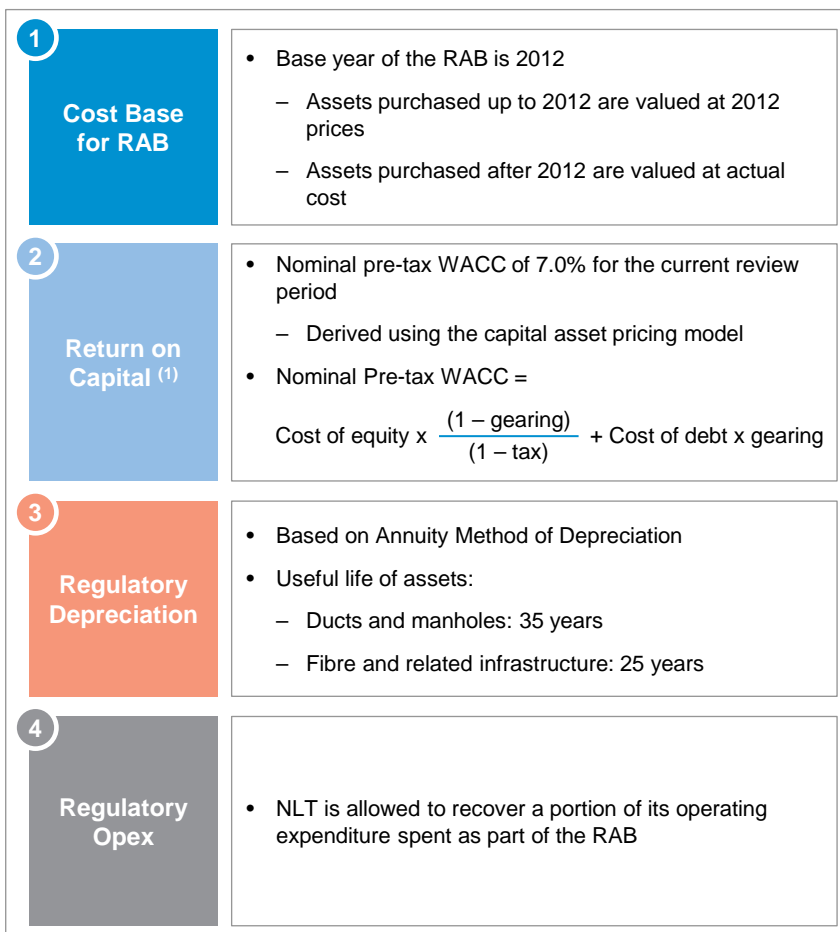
1

Cost Base for RAB

• Base year of the RAB is 2012

– Assets purchased up to 2012 are valued at 2012 prices

– Assets purchased after 2012 are valued at actual cost

2

Return on Capital $^{(1)}$

• Nominal pre-tax WACC of 7.0% for the current review period

– Derived using the capital asset pricing model

• Nominal Pre-tax WACC =

Cost of equity x $\frac{(1 – gearing)}{(1 – tax)}$ + Cost of debt x gearing

3

Regulatory Depreciation

• Based on Annuity Method of Depreciation

• Useful life of assets:

– Ducts and manholes: 35 years

– Fibre and related infrastructure: 25 years

4

Regulatory Opex

• NLT is allowed to recover a portion of its operating expenditure spent as part of the RAB